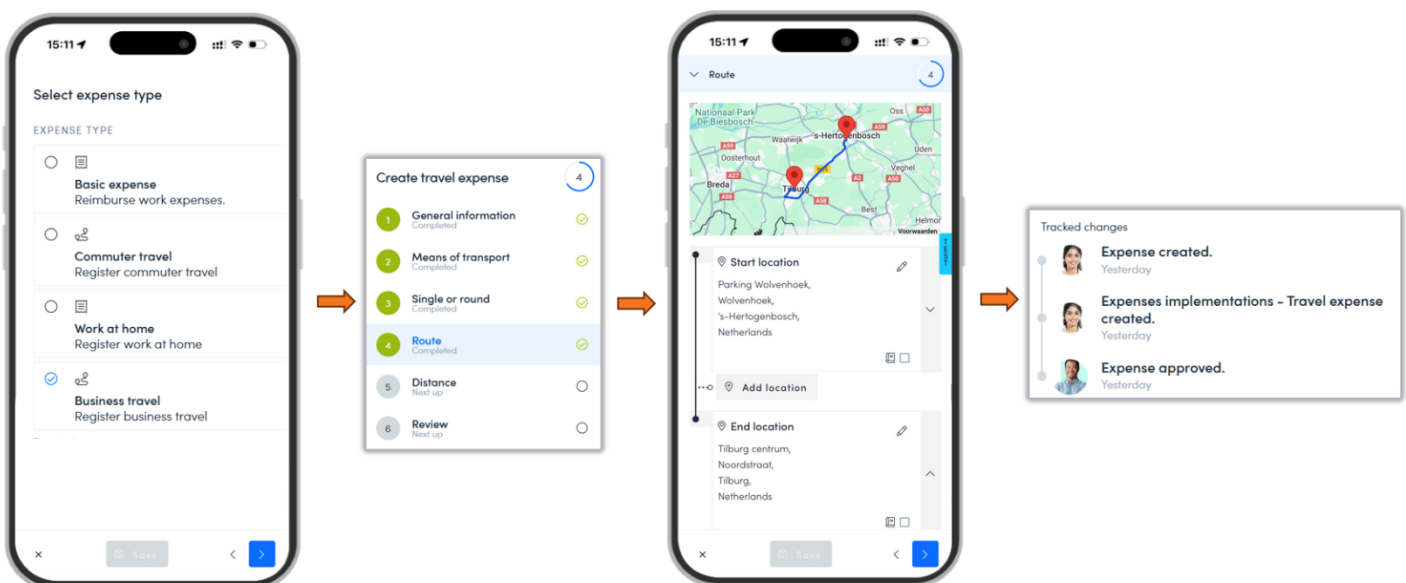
15:11

Select expense type

EXPENSE TYPE

Basic expense
Reimburse work expenses.

Commuter travel
Register commuter travel

Work at home
Register work at home

Business travel
Register business travel

×
Save
<
>

Create travel expense
4

1 General information
Completed

2 Means of transport
Completed

3 Single or round
Completed

4 Route
Completed

5 Distance
Next up

6 Review
Next up

15:11

Route
4

Nationaal Park De Biesbosch
Oss
Waalwijk
's-Hertogenbosch
Oosterhout
Uden
Veghel
Breda
Tilburg
Best
Helmond
Voorwaarden

Start location
Parking Wolvenhoek, Wolvenhoek, 's-Hertogenbosch, Netherlands

Add location

End location
Tilburg centrum, Noordstraat, Tilburg, Netherlands

×
Save
<
>

Tracked changes

Expense created.
Yesterday

Expenses implementations - Travel expense created.
Yesterday

Expense approved.
Yesterday